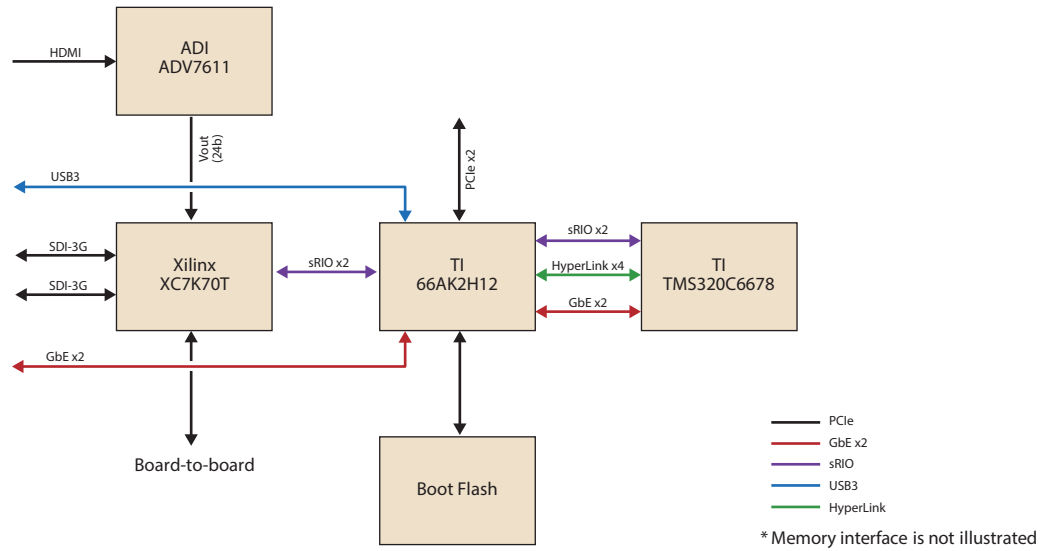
HDMI

ADI
ADV7611

Vout
(24b)

USB3

PCIe x2

SDI-3G

SDI-3G

Xilinx
XC7K70T

sRIO x2

TI
66AK2H12

sRIO x2

HyperLink x4

GbE x2

TI
TMS320C6678

GbE x2

Board-to-board

Boot Flash

PCIe
GbE x2
sRIO
USB3
HyperLink

* Memory interface is not illustrated